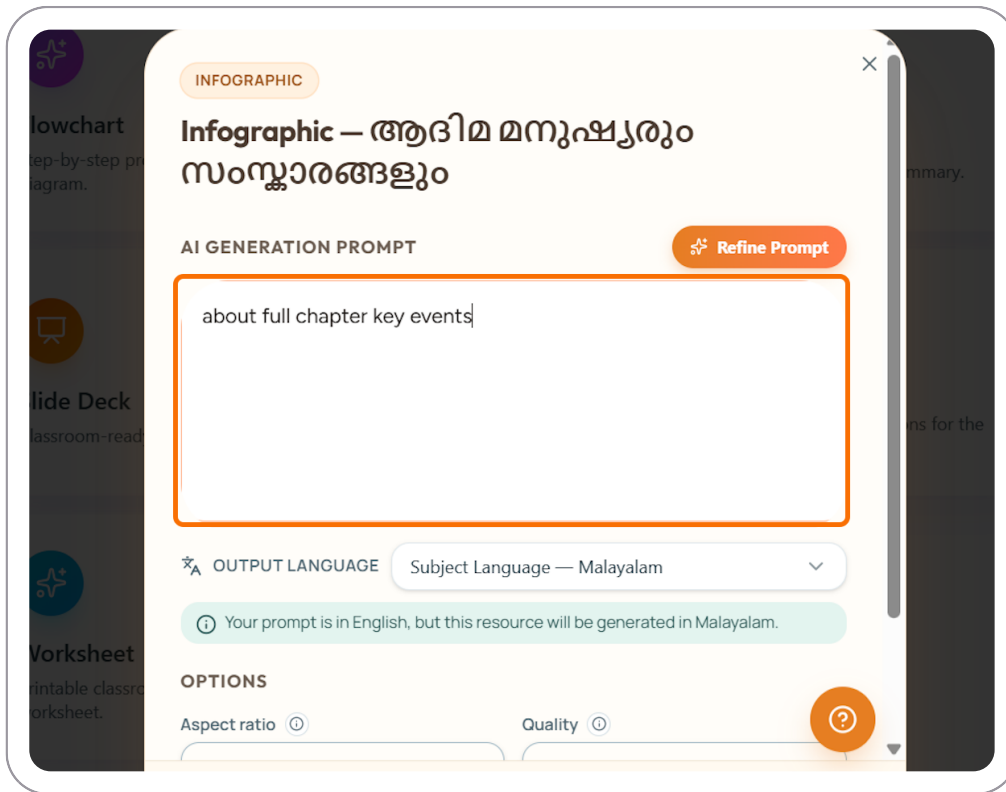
lowchart
tep-by-step pr
iagram.

lide Deck
lassroom-read

Worksheet
rintable classro
orksheet.

mmary.

ns for the

INFOGRAPHIC

Infographic — ആദിമ മനുഷ്യരും സംസ്കാരങ്ങളും

AI GENERATION PROMPT

Refine Prompt

about full chapter key events

OUTPUT LANGUAGE

Subject Language — Malayalam

Your prompt is in English, but this resource will be generated in Malayalam.

OPTIONS

Aspect ratio

Quality